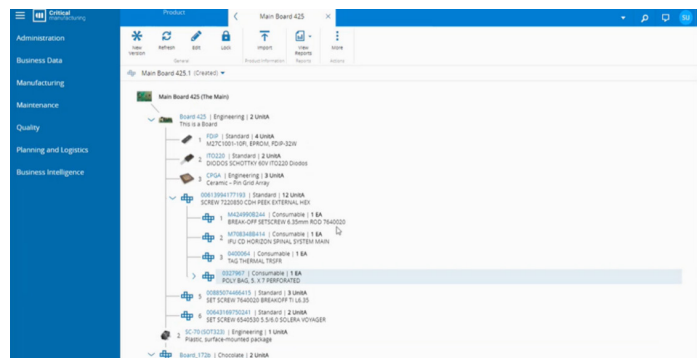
Critical Manufacturing

Product

Main Board 425

SU

Administration

Business Data

Manufacturing

Maintenance

Quality

Planning and Logistics

Business Intelligence

New Version
Refresh
Edit
Lock
General

Import
Product Information

View Reports
Reports

More
Actions

Main Board 425.1 (Created)

Main Board 425 (The Main)

Board 425 | Engineering | 2 UnitA
This is a Board

1 FDIP | Standard | 4 UnitA
M27C1001-10F1, EPROM, FDIP-32W

2 ITO220 | Standard | 2 UnitA
DIODOS SCHOTTKY 60V ITO220 Diodos

3 CPGA | Engineering | 3 UnitA
Ceramic - Pin Grid Array

4 00613694177193 | Standard | 12 UnitA
SCREW 7220830 CDH PEEK EXTERNAL HEX

1 M4249908244 | Consumable | 1 EA
BREAK-OFF SETSCREW 6.35mm ROD 7640020

2 M7083488414 | Consumable | 1 EA
IFU CD HORIZON SPINAL SYSTEM MAIN

3 0400064 | Consumable | 1 EA
TAG THERMAL TRSFR

4 0327907 | Consumable | 1 EA
POLY BAG, 5 X 7 PERFORATED

5 00885074466415 | Standard | 3 UnitA
SET SCREW 7640020 BREAKOFF TI L6.35

6 00643169750241 | Standard | 3 UnitA
SET SCREW 6540530 5.5/6.0 SOLERA VOYAGER

5 SC-70 (SOT323) | Engineering | 1 UnitA
Plastic, surface-mounted package

Board_172b | Chocolate | 2 UnitA